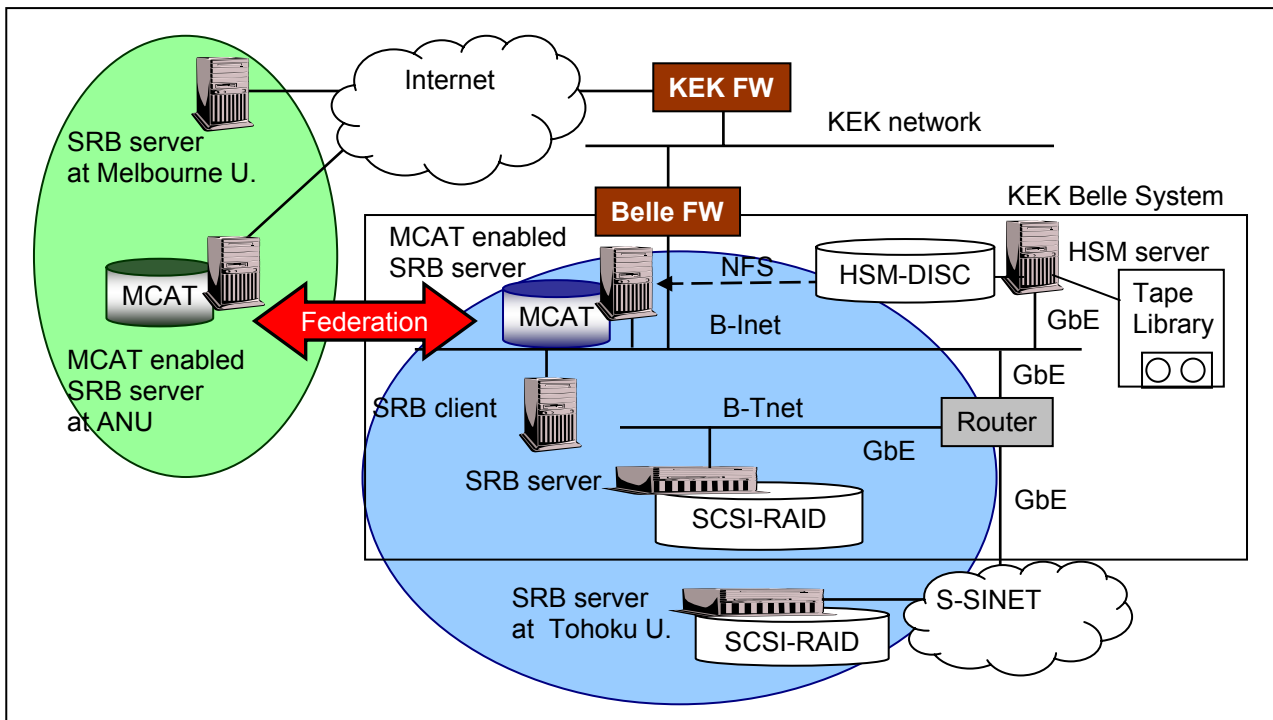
Internet

KEK FW

KEK network

SRB server at Melbourne U.

Belle FW

KEK Belle System

MCAT enabled SRB server

NFS

HSM-DISC

HSM server

MCAT

Federation

MCAT

B-Inet

GbE

Tape Library

MCAT enabled SRB server at ANU

GbE

SRB client

B-Tnet

Router

GbE

SRB server

GbE

SCSI-RAID

SRB server at Tohoku U.

S-SINET

SCSI-RAID